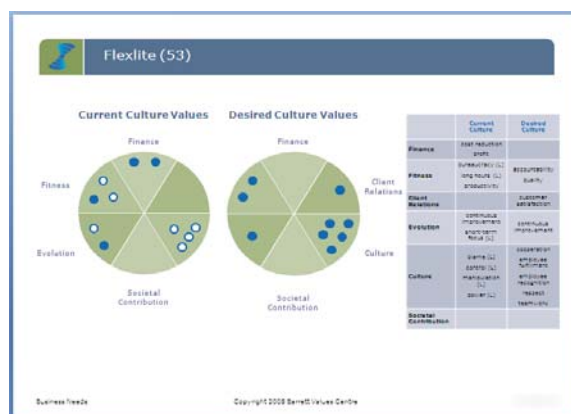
Flexlite (53)

Current Culture Values

Finance

Fitness

Evolution

Societal Contribution

Desired Culture Values

Finance

Client Relations

Culture

Societal Contribution

| | Current Culture | Desired Culture |
|---|---|---|
| Finance | cost reduction profit | |
| Fitness | bureaucracy (L) long hours (L) productivity | accountability quality |
| Client Relations | | customer satisfaction |
| Evolution | continuous improvement short term focus (L) | continuous improvement |
| Culture | blame (L) control (L) manipulation (L) power (L) | cooperation employee fulfilment employee recognition respect teamwork |
| Societal Contribution | | |

Business Needs

Copyright 2005 Barrett Values Centre